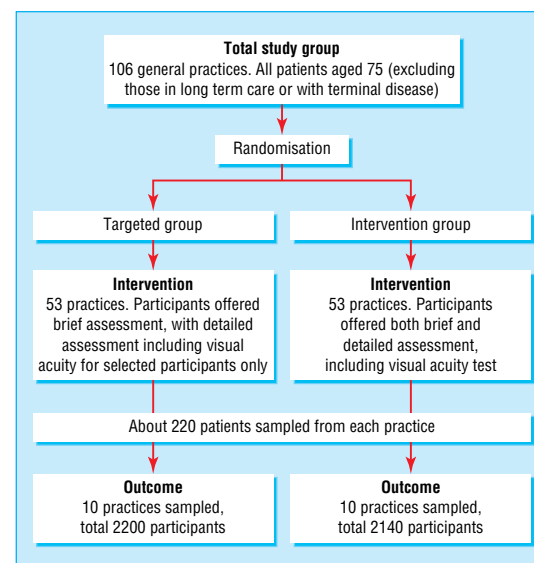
**Total study group**
106 general practices. All patients aged 75 (excluding those in long term care or with terminal disease)

Randomisation

Targeted group

Intervention group

**Intervention**
53 practices. Participants offered brief assessment, with detailed assessment including visual acuity for selected participants only

**Intervention**
53 practices. Participants offered both brief and detailed assessment, including visual acuity test

About 220 patients sampled from each practice

**Outcome**
10 practices sampled, total 2200 participants

**Outcome**
10 practices sampled, total 2140 participants